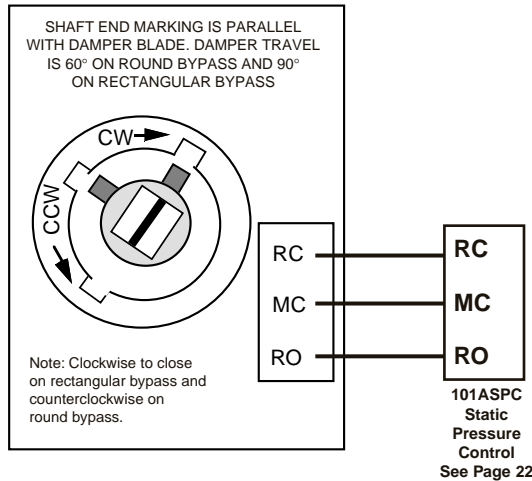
SHAFT END MARKING IS PARALLEL WITH DAMPER BLADE. DAMPER TRAVEL IS 60° ON ROUND BYPASS AND 90° ON RECTANGULAR BYPASS

CW

CCW

RC
MC
RO

Note: Clockwise to close on rectangular bypass and counterclockwise on round bypass.

RC
MC
RO

101ASPC
Static
Pressure
Control
See Page 22